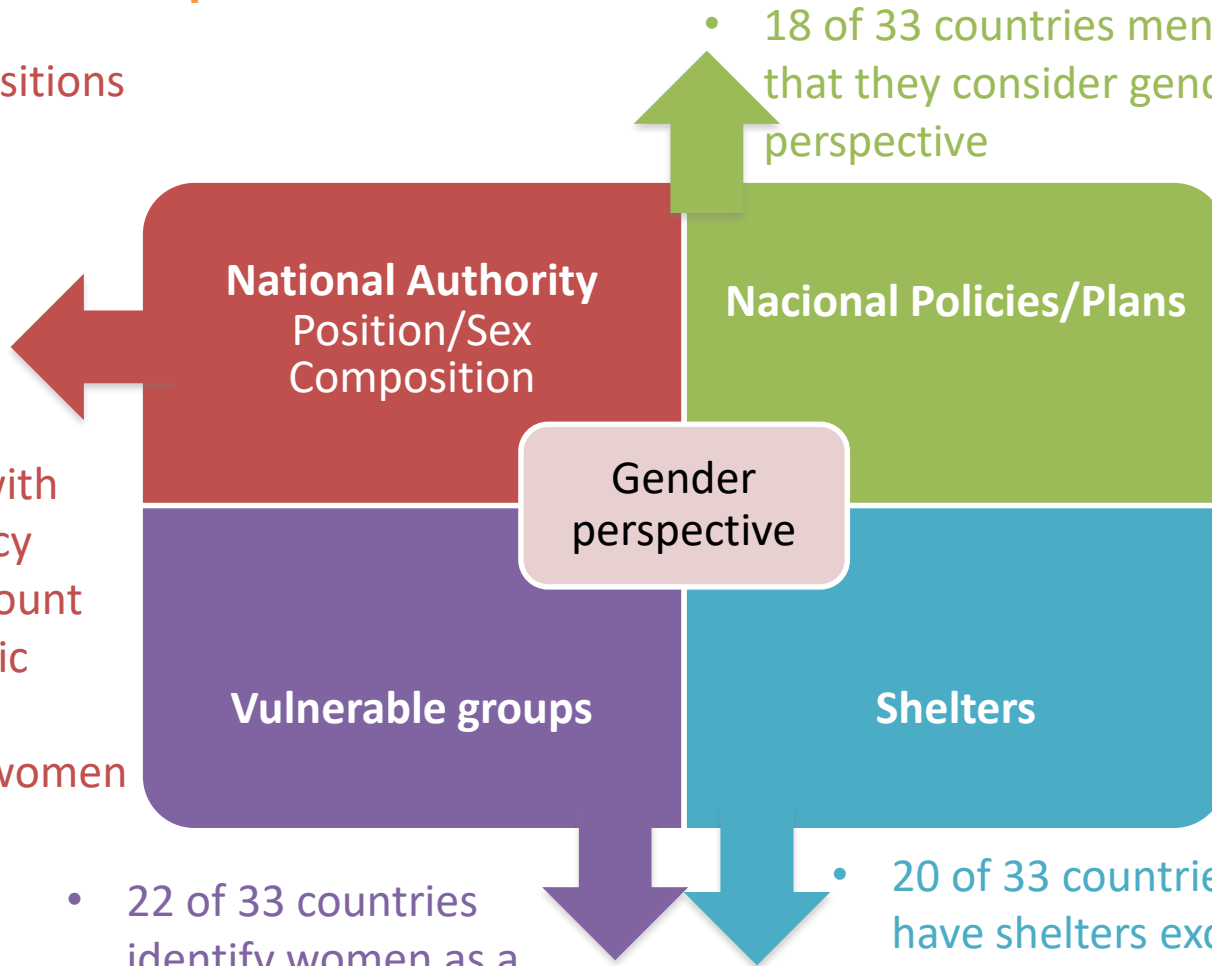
sitions

vith
cy
ount
ic

women

• 18 of 33 countries men
that they consider gend
perspective

National Authority
Position/Sex
Composition

Nacional Policies/Plans

Gender
perspective

Vulnerable groups

Shelters

• 22 of 33 countries
identify women as a

• 20 of 33 countrie
have shelters exc